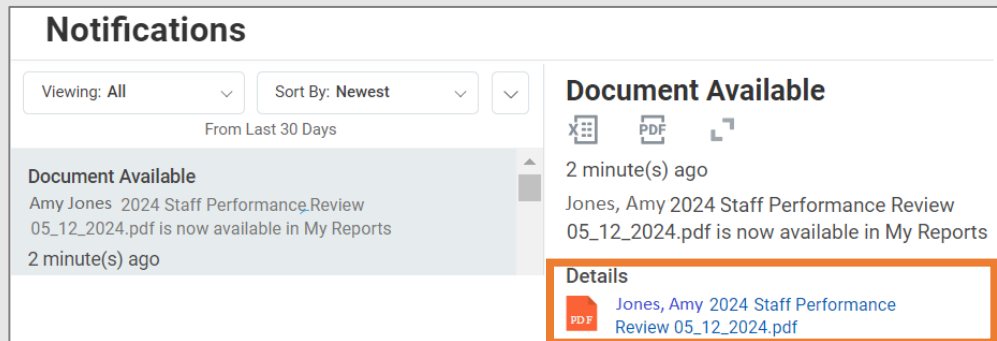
Notifications

Viewing: All

Sort By: Newest

From Last 30 Days

Document Available

Amy Jones 2024 Staff Performance Review 05_12_2024.pdf is now available in My Reports

2 minute(s) ago

Document Available

PDF

2 minute(s) ago

Jones, Amy 2024 Staff Performance Review 05_12_2024.pdf is now available in My Reports

Details

PDF

Jones, Amy 2024 Staff Performance Review 05_12_2024.pdf